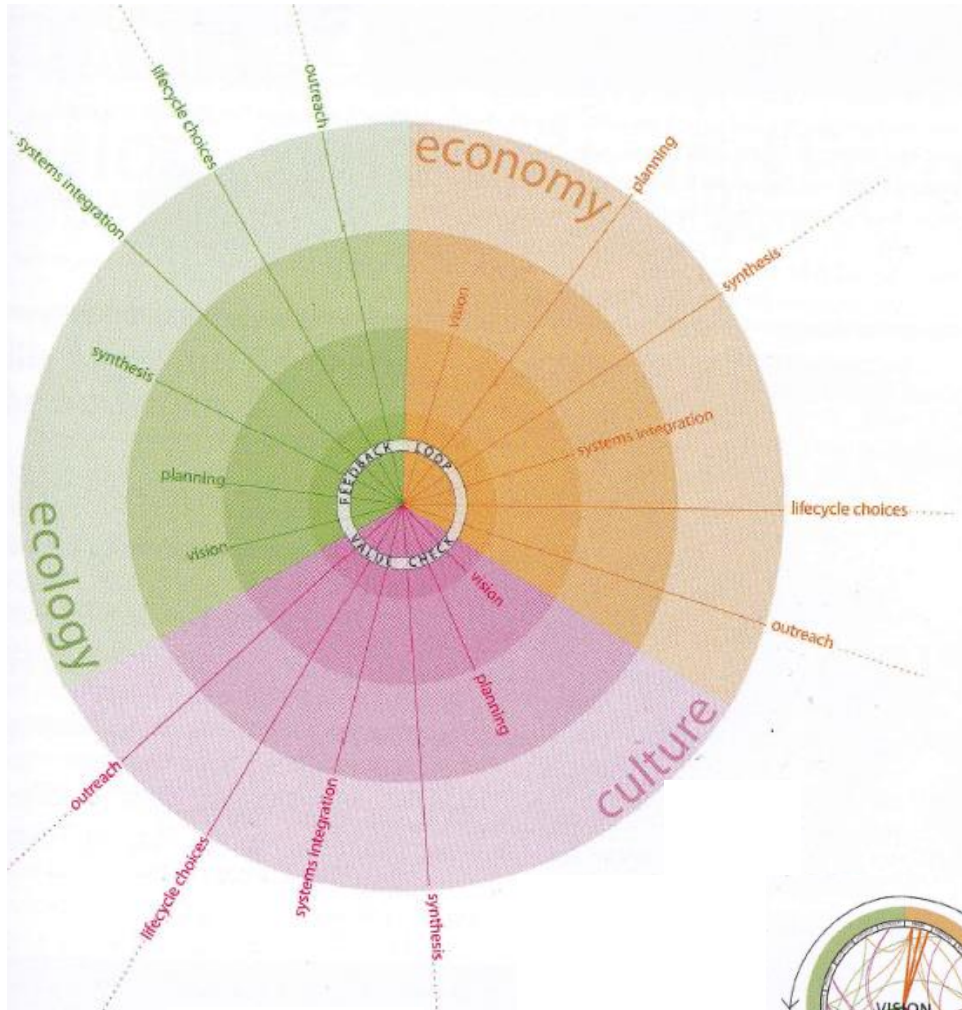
outreach
lifecycle choices
systems integration
economy
planning
synthesis
vision
synthesis
systems integration
planning
FEEDBACK LOOP
lifecycle choices
vision
VALUE CHECK
vision
ecology
outreach
planning
culture
outreach
lifecycle choices
systems integration
synthesis
VISION